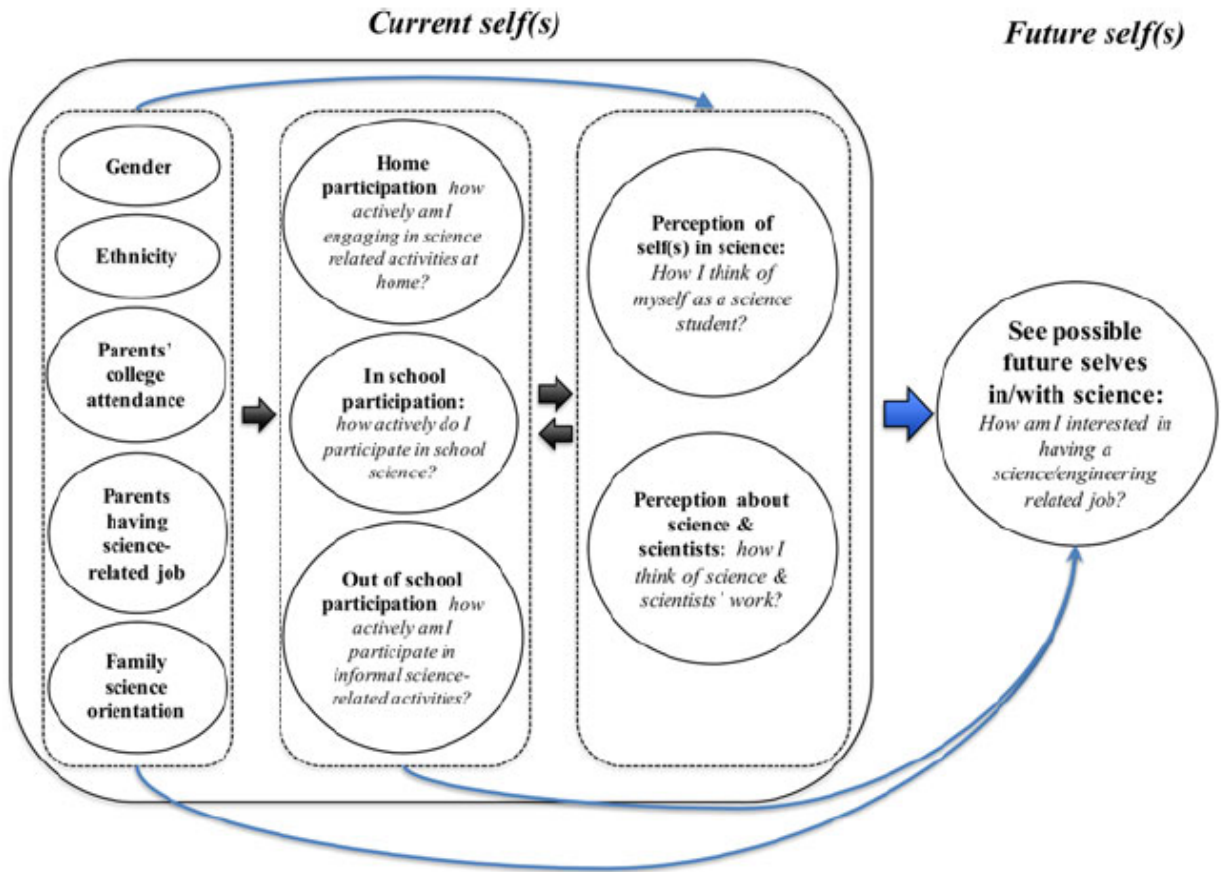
Current self(s)

Future self(s)

Gender

Ethnicity

Parents' college attendance

Parents having science-related job

Family science orientation

Home participation how actively am I engaging in science related activities at home?

In school participation: how actively do I participate in school science?

Out of school participation how actively am I participate in informal science-related activities?

Perception of self(s) in science: How I think of myself as a science student?

Perception about science & scientists: how I think of science & scientists' work?

See possible future selves in/with science: How am I interested in having a science/engineering related job?